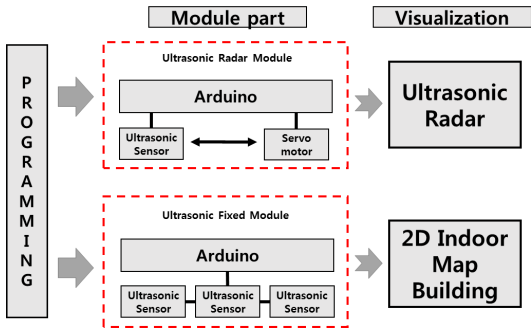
Module part

Visualization

PROGRAMMING

Ultrasonic Radar Module

Arduino

Ultrasonic Sensor

Servo motor

Ultrasonic Radar

Ultrasonic Fixed Module

Arduino

Ultrasonic Sensor

Ultrasonic Sensor

Ultrasonic Sensor

2D Indoor Map Building